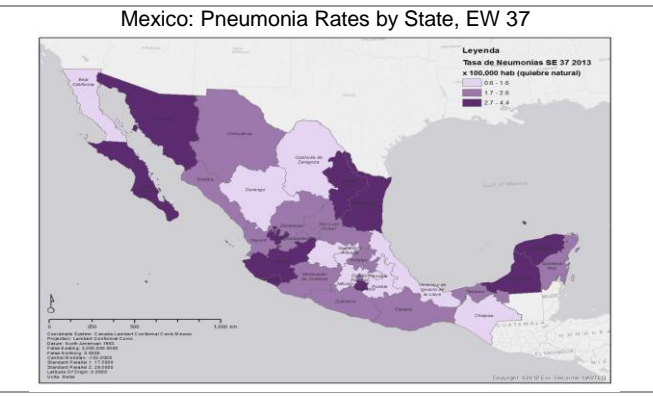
Mexico: Pneumonia Rates by State, EW 37

Leyenda
Tasa de Neumonias SE 37 2013
x 100,000 hab (quiebre natural)
0.6 - 1.6
1.7 - 2.6
2.7 - 4.4

Baja California
Chihuahua
Sonora
Coahuila de Zaragoza
Durango
Michoacán de Ocampo
Guerrero
Oaxaca
Chiapas
Veracruz de Ignacio de la Llave
Tabasco
Quintana Roo
Puebla
México

0 250 500 1,000 km

Coordinate System: Canada Lambert Conformal Conic Mexico
Projection: Lambert Conformal Conic
Datum: North American 1983
False Easting: 2,500,000.0000
False Northing: 0.0000
Central Meridian: -102.0000
Standard Parallel 1: 17.5000
Standard Parallel 2: 29.5000
Latitude Of Origin: 0.0000
Units: Meter

GUATEMALA

Copyright: ©2012 Esri, DeLorme, NAVTEQ